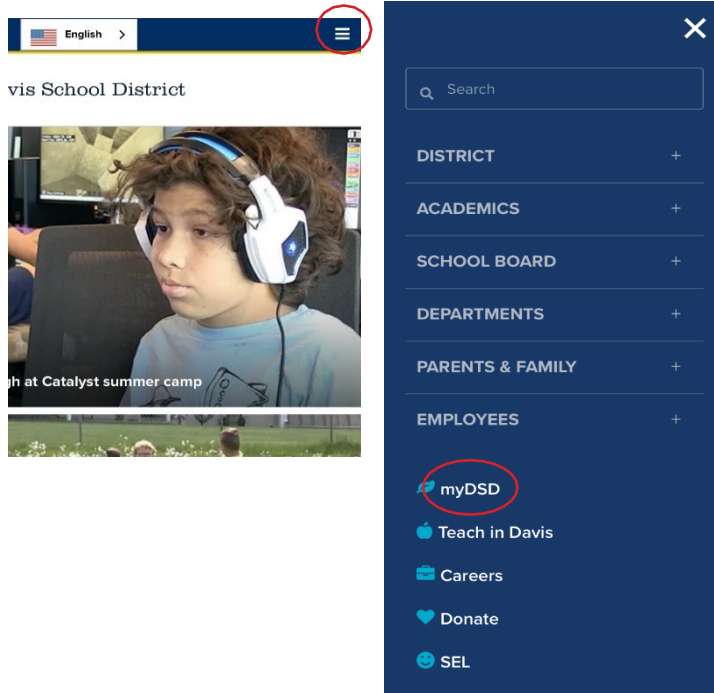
English >

vis School District

gh at Catalyst summer camp

Search

DISTRICT +

ACADEMICS +

SCHOOL BOARD +

DEPARTMENTS +

PARENTS & FAMILY +

EMPLOYEES +

myDSD

Teach in Davis

Careers

Donate

SEL